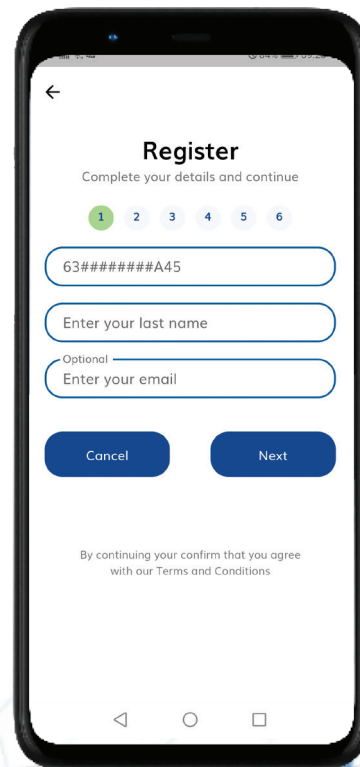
←

Register

Complete your details and continue

1 2 3 4 5 6

63########A45

Enter your last name

Optional

Enter your email

Cancel

Next

By continuing your confirm that you agree with our Terms and Conditions